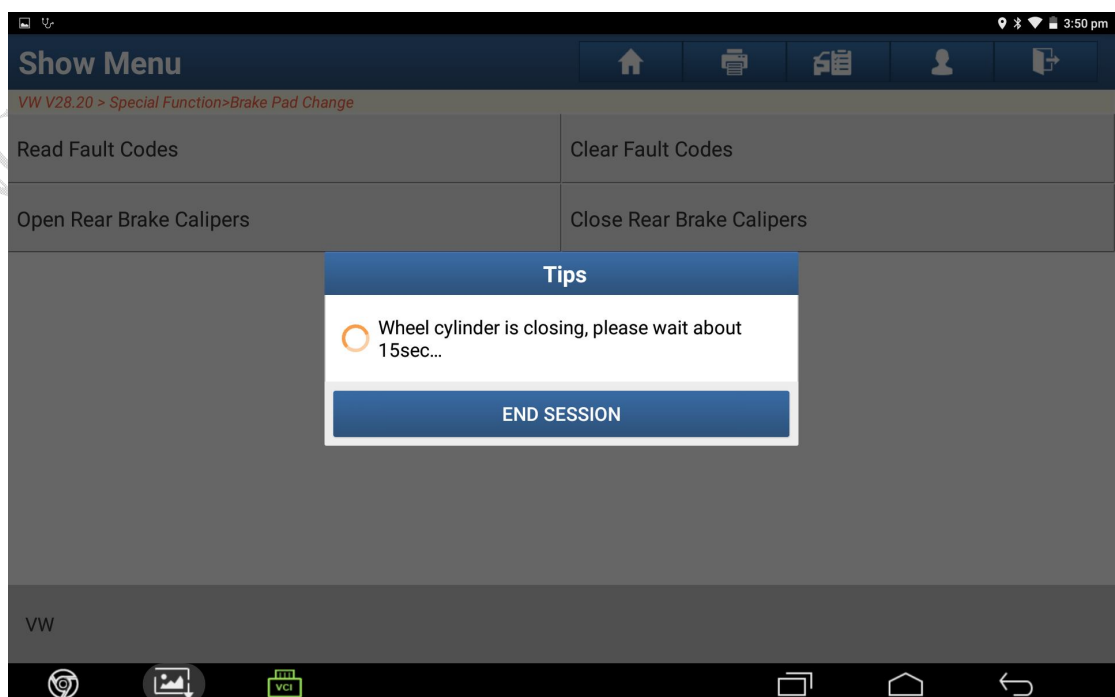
3:50 pm

Show Menu

VW V28.20 > Special Function>Brake Pad Change

Read Fault Codes

Clear Fault Codes

Open Rear Brake Calipers

Close Rear Brake Calipers

Tips

Wheel cylinder is closing, please wait about 15sec…

END SESSION

VW

VCI